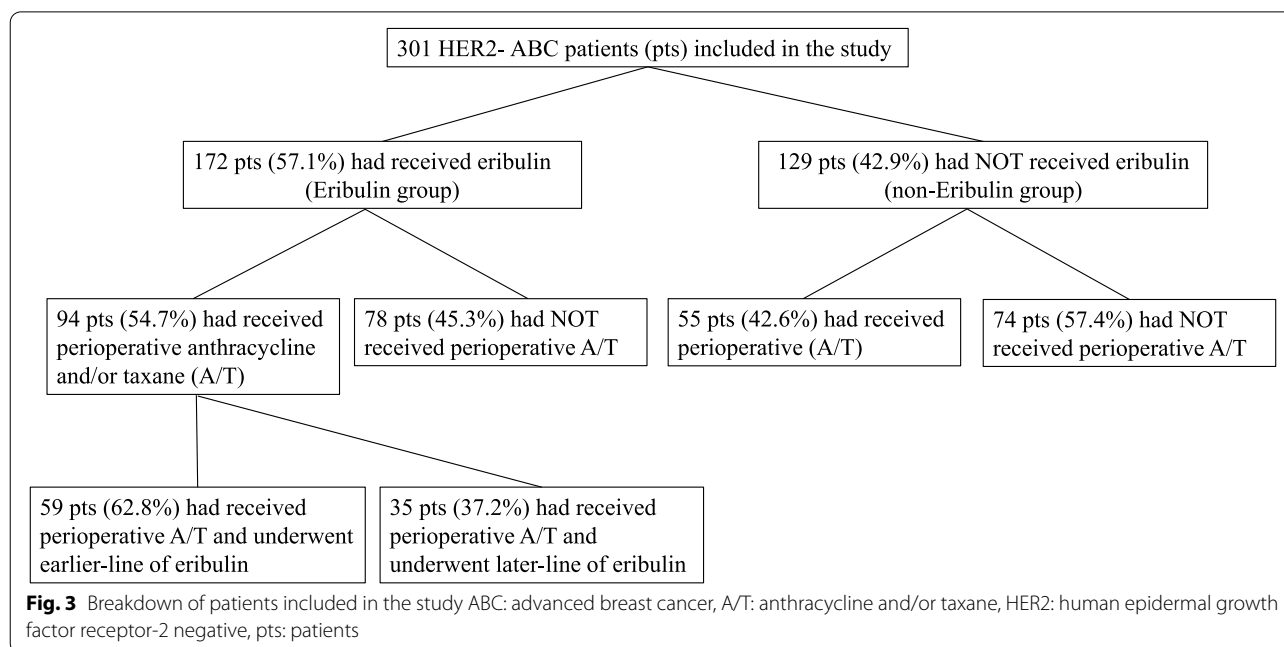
301 HER2- ABC patients (pts) included in the study

172 pts (57.1%) had received eribulin (Eribulin group)

129 pts (42.9%) had NOT received eribulin (non-Eribulin group)

94 pts (54.7%) had received perioperative anthracycline and/or taxane (A/T)

78 pts (45.3%) had NOT received perioperative A/T

55 pts (42.6%) had received perioperative (A/T)

74 pts (57.4%) had NOT received perioperative A/T

59 pts (62.8%) had received perioperative A/T and underwent earlier-line of eribulin

35 pts (37.2%) had received perioperative A/T and underwent later-line of eribulin

**Fig. 3** Breakdown of patients included in the study ABC: advanced breast cancer, A/T: anthracycline and/or taxane, HER2: human epidermal growth factor receptor-2 negative, pts: patients